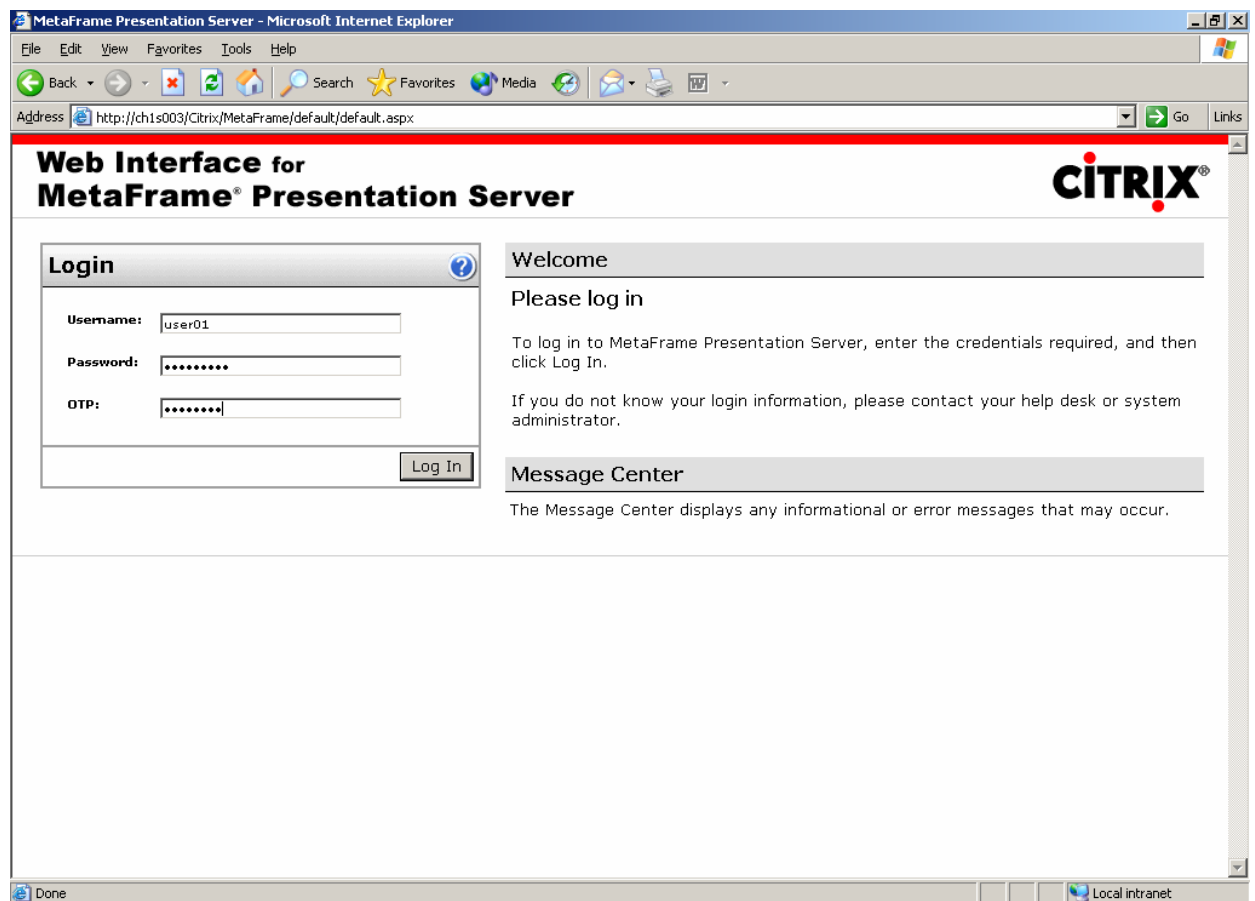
MetaFrame Presentation Server - Microsoft Internet Explorer

File Edit View Favorites Tools Help

Back Search Favorites Media

Address http://ch1s003/Citrix/MetaFrame/default/default.aspx Go Links

Web Interface for MetaFrame® Presentation Server

CITRIX®

Login

Username: user01

Password: •••••••••

OTP: ••••••••

Log In

Welcome

Please log in

To log in to MetaFrame Presentation Server, enter the credentials required, and then click Log In.

If you do not know your login information, please contact your help desk or system administrator.

Message Center

The Message Center displays any informational or error messages that may occur.

Done

Local intranet